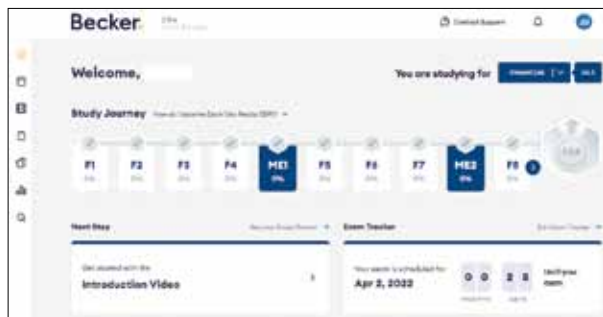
Becker. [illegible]

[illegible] Contact Support

Welcome,

You are studying for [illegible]

Study Journey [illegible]

F1 F2 F3 F4 ME1 F5 F6 F7 ME2 F8

Next Step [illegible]

Get started with the

Introduction Video

Exam Tracker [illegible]

Your exam is scheduled for

Apr 2, 2022

0 0 2 3 Until your exam